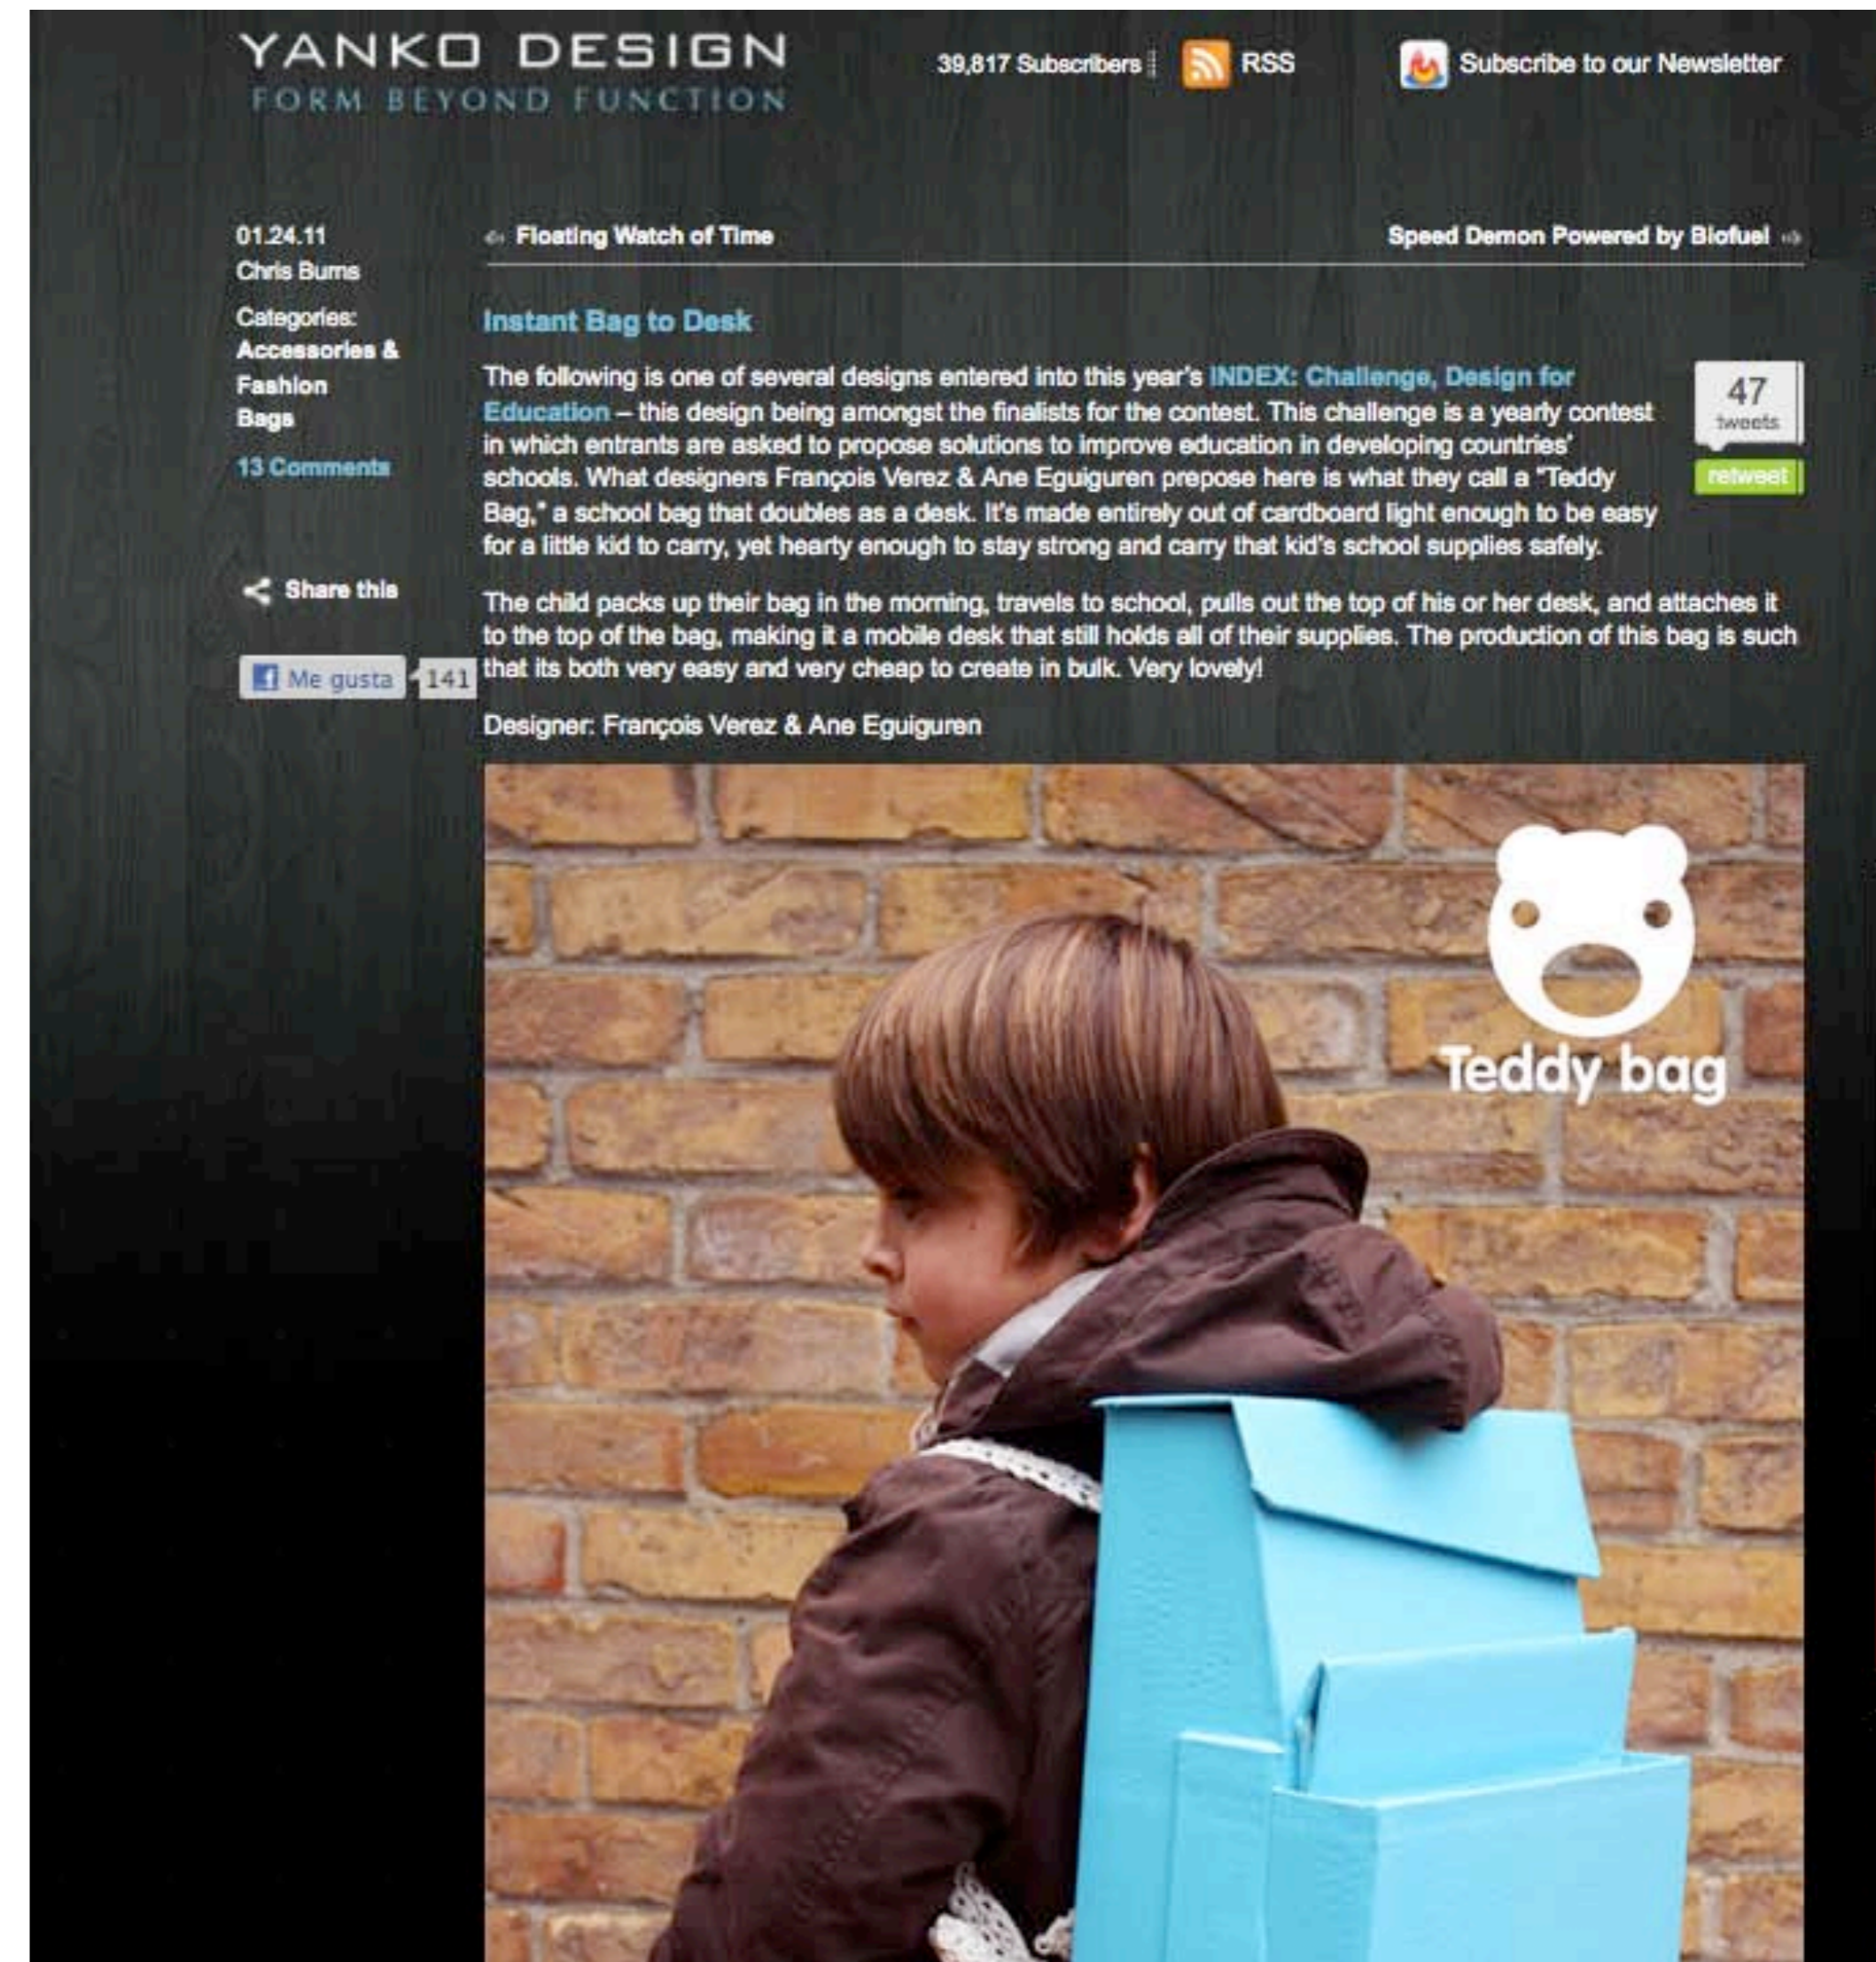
YANKO DESIGN
FORM BEYOND FUNCTION

39,817 Subscribers RSS Subscribe to our Newsletter

01.24.11
Chris Burns
Categories:
Accessories & Fashion
Bags
13 Comments

Share this

Me gusta 141

Floating Watch of Time

Speed Demon Powered by Biofuel

Instant Bag to Desk

47 tweets
retweet

The following is one of several designs entered into this year's INDEX: Challenge, Design for Education – this design being amongst the finalists for the contest. This challenge is a yearly contest in which entrants are asked to propose solutions to improve education in developing countries' schools. What designers François Verez & Ane Eguiguren prepose here is what they call a "Teddy Bag," a school bag that doubles as a desk. It's made entirely out of cardboard light enough to be easy for a little kid to carry, yet hearty enough to stay strong and carry that kid's school supplies safely.

The child packs up their bag in the morning, travels to school, pulls out the top of his or her desk, and attaches it to the top of the bag, making it a mobile desk that still holds all of their supplies. The production of this bag is such that its both very easy and very cheap to create in bulk. Very lovely!

Designer: François Verez & Ane Eguiguren

Teddy bag